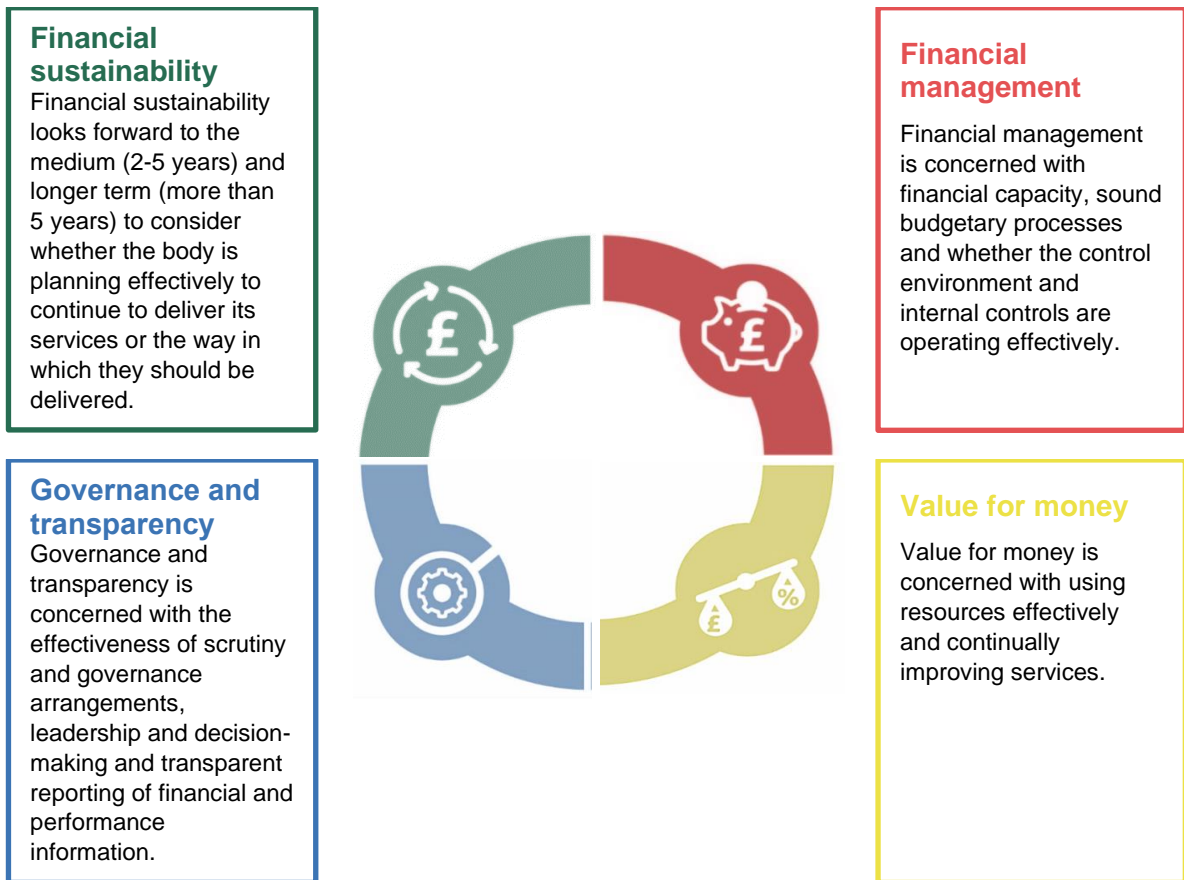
Financial sustainability
Financial sustainability looks forward to the medium (2-5 years) and longer term (more than 5 years) to consider whether the body is planning effectively to continue to deliver its services or the way in which they should be delivered.

Financial management
Financial management is concerned with financial capacity, sound budgetary processes and whether the control environment and internal controls are operating effectively.

£

£

£

%

Governance and transparency
Governance and transparency is concerned with the effectiveness of scrutiny and governance arrangements, leadership and decision-making and transparent reporting of financial and performance information.

Value for money
Value for money is concerned with using resources effectively and continually improving services.